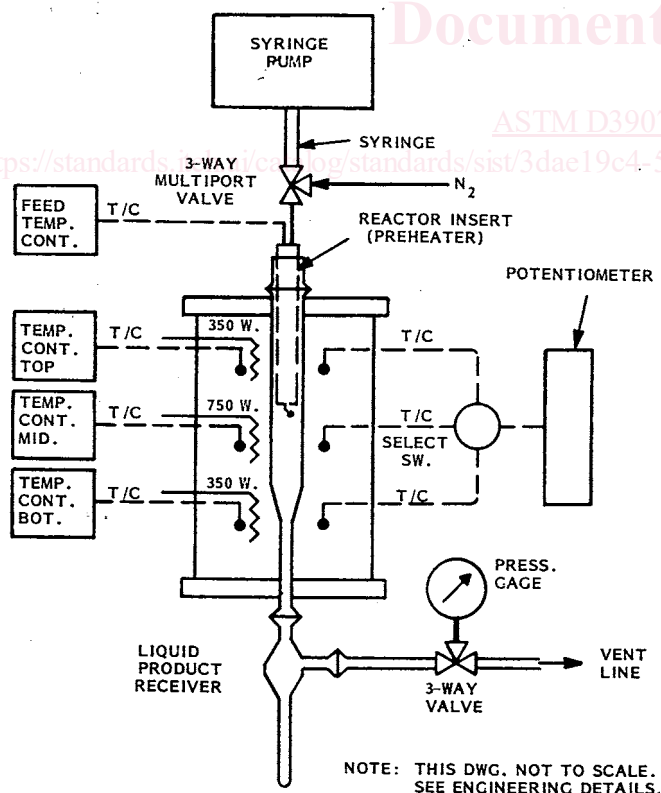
Document

ASTM D390

https://standards.iteh.ai/catalog/standards/sist/3dae19c4-5

SYRINGE PUMP

SYRINGE

3-WAY MULTIPORT VALVE

$N_2$

FEED TEMP. CONT.

T/C

REACTOR INSERT (PREHEATER)

POTENTIOMETER

TEMP. CONT. TOP

T/C

350 W.

T/C

TEMP. CONT. MID.

T/C

750 W.

T/C

SELECT SW.

TEMP. CONT. BOT.

T/C

350 W.

T/C

PRESS. GAGE

LIQUID PRODUCT RECEIVER

VENT LINE

3-WAY VALVE

NOTE: THIS DWG. NOT TO SCALE. SEE ENGINEERING DETAILS.